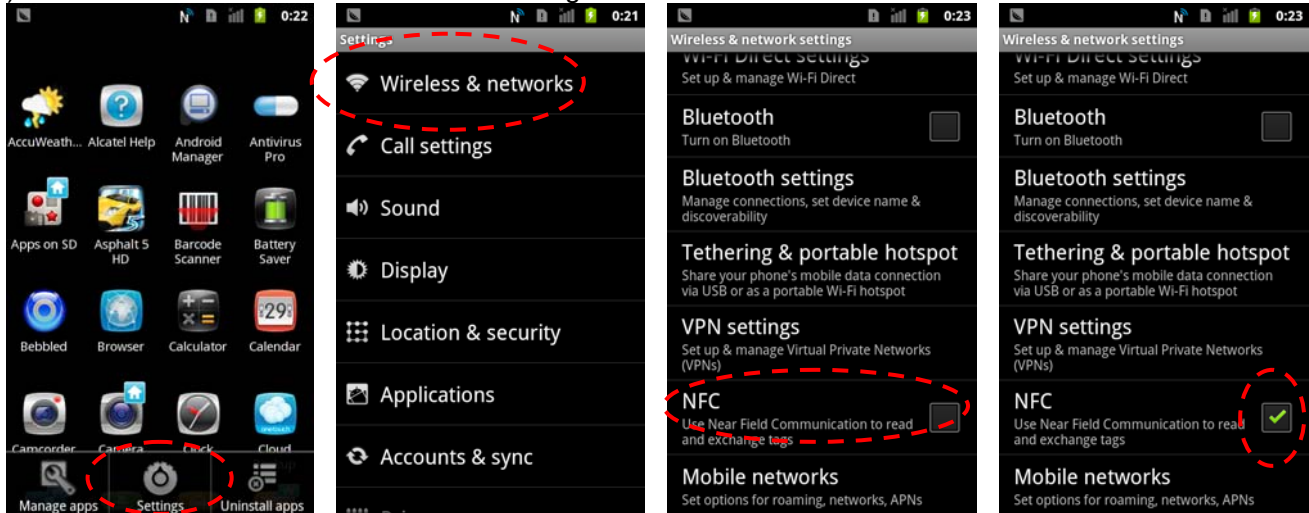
0:22

AccuWeath... Alcatel Help Android Manager Antivirus Pro

Apps on SD Asphalt 5 HD Barcode Scanner Battery Saver

Bebbled Browser Calculator Calendar

29

Camcorder Camera Clock Cloud

Manage apps Settings Uninstall apps

0:21

Settings

Wireless & networks

Call settings

Sound

Display

Location & security

Applications

Accounts & sync

0:23

Wireless & network settings

Wi-Fi Direct settings
Set up & manage Wi-Fi Direct

Bluetooth
Turn on Bluetooth

Bluetooth settings
Manage connections, set device name & discoverability

Tethering & portable hotspot
Share your phone's mobile data connection via USB or as a portable Wi-Fi hotspot

VPN settings
Set up & manage Virtual Private Networks (VPNs)

NFC
Use Near Field Communication to read and exchange tags

Mobile networks
Set options for roaming, networks, APNs

0:23

Wireless & network settings

Wi-Fi Direct settings
Set up & manage Wi-Fi Direct

Bluetooth
Turn on Bluetooth

Bluetooth settings
Manage connections, set device name & discoverability

Tethering & portable hotspot
Share your phone's mobile data connection via USB or as a portable Wi-Fi hotspot

VPN settings
Set up & manage Virtual Private Networks (VPNs)

NFC
Use Near Field Communication to read and exchange tags

Mobile networks
Set options for roaming, networks, APNs